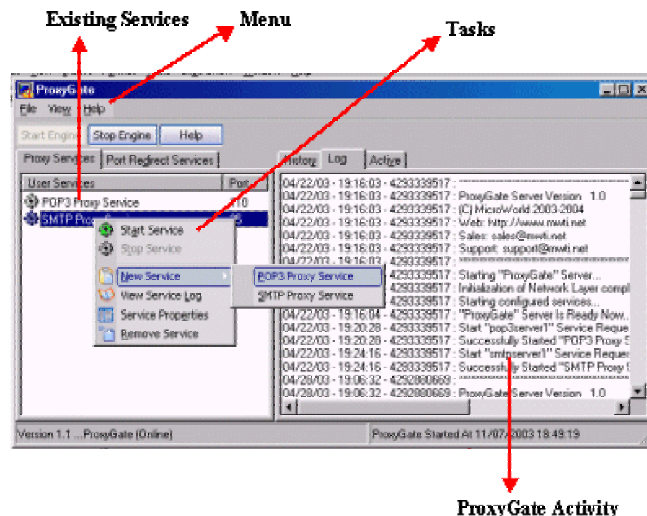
Existing Services
Menu
Tasks

ProxyGate
File View Help
Start Engine Stop Engine Help
Proxy Services Port Redirect Services
User Services Port
POP3 Proxy Service 110
SMTP Prox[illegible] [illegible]5
Start Service
Stop Service
New Service
POP3 Proxy Service
SMTP Proxy Service
View Service Log
Service Properties
Remove Service

History Log Active
04/22/03 - 19:16:03 - 4293339517 : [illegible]
04/22/03 - 19:16:03 - 4293339517 : ProxyGate Server Version 1.0
04/22/03 - 19:16:03 - 4293339517 : (C) MicroWorld 2003-2004
04/22/03 - 19:16:03 - 4293339517 : Web: http://www.mwti.net
04/22/03 - 19:16:03 - 4293339517 : Sales: sales@mwti.net
04/22/03 - 19:16:03 - 4293339517 : Support: support@mwti.net
04/22/03 - 19:16:03 - 4293339517 : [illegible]
04/22/03 - 19:16:03 - 4293339517 : Starting "ProxyGate" Server...
04/22/03 - 19:16:03 - 4293339517 : Initialization of Network Layer compl
04/22/03 - 19:16:03 - 4293339517 : Starting configured services...
04/22/03 - 19:16:04 - 4293339517 : "ProxyGate" Server Is Ready Now...
04/22/03 - 19:20:28 - 4293339517 : Start "pop3server1" Service Reque
04/22/03 - 19:20:28 - 4293339517 : Successfully Started "POP3 Proxy S
04/22/03 - 19:24:16 - 4293339517 : Start "smtpserver1" Service Reque
04/22/03 - 19:24:16 - 4293339517 : Successfully Started "SMTP Proxy S
04/28/03 - 19:06:32 - 4292080669 : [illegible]
04/28/03 - 19:06:32 - 4292080669 : ProxyGate Server Version 1.0

Version 1.1 ....ProxyGate (Online)
ProxyGate Started At 11/07/2003 18:49:19

ProxyGate Activity